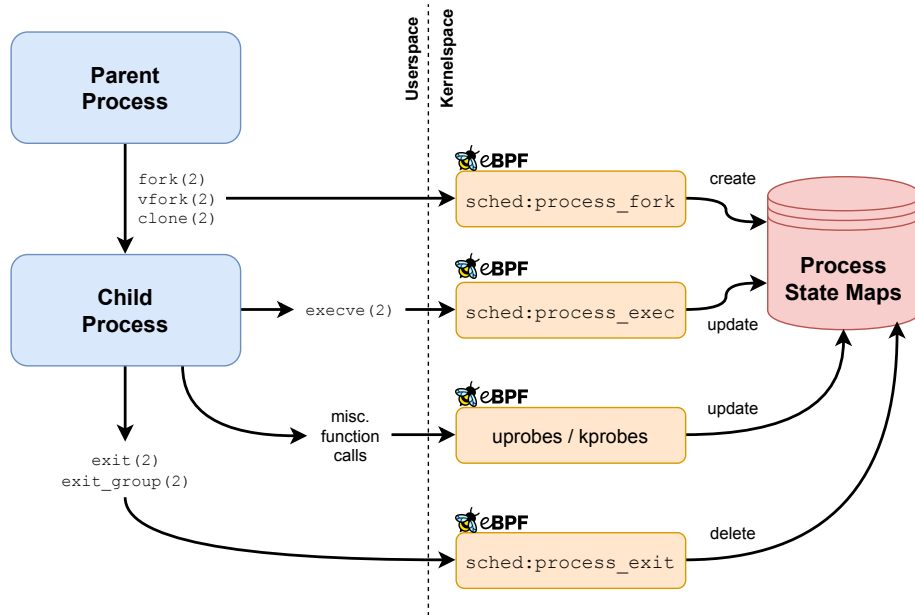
Userspace

Kernelspace

Parent Process

fork(2)
vfork(2)
clone(2)

eBPF

sched:process_fork

create

Process State Maps

Child Process

execve(2)

eBPF

sched:process_exec

update

misc. function calls

eBPF

uprobes / kprobes

update

exit(2)
exit_group(2)

eBPF

sched:process_exit

delete